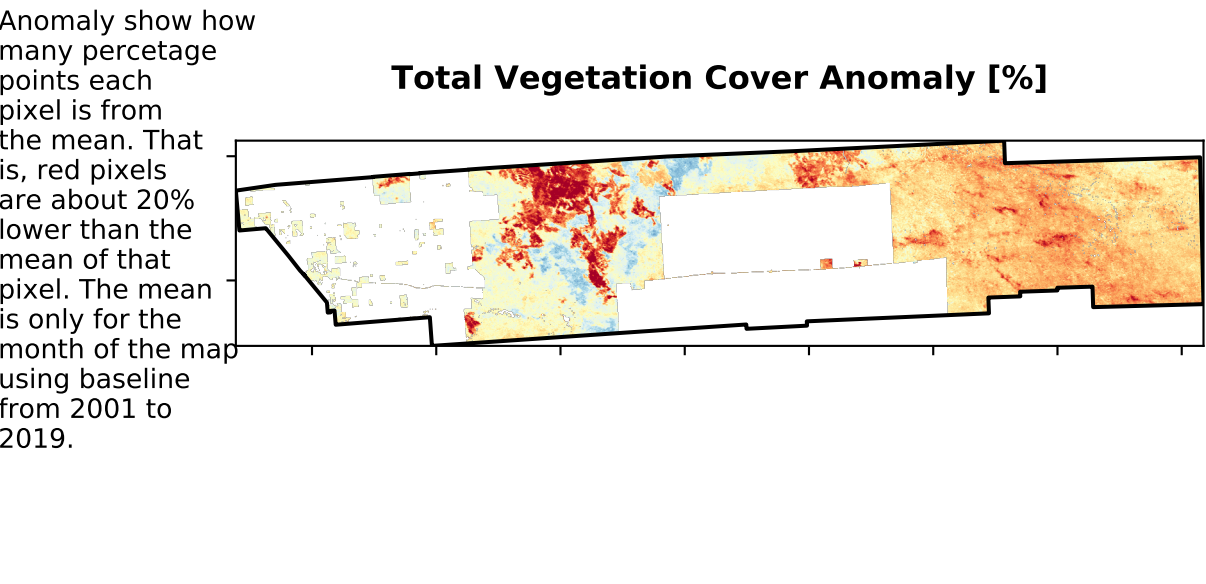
Anomaly show how many percetage points each pixel is from the mean. That is, red pixels are about 20% lower than the mean of that pixel. The mean is only for the month of the map using baseline from 2001 to 2019.

Total Vegetation Cover Anomaly [%]